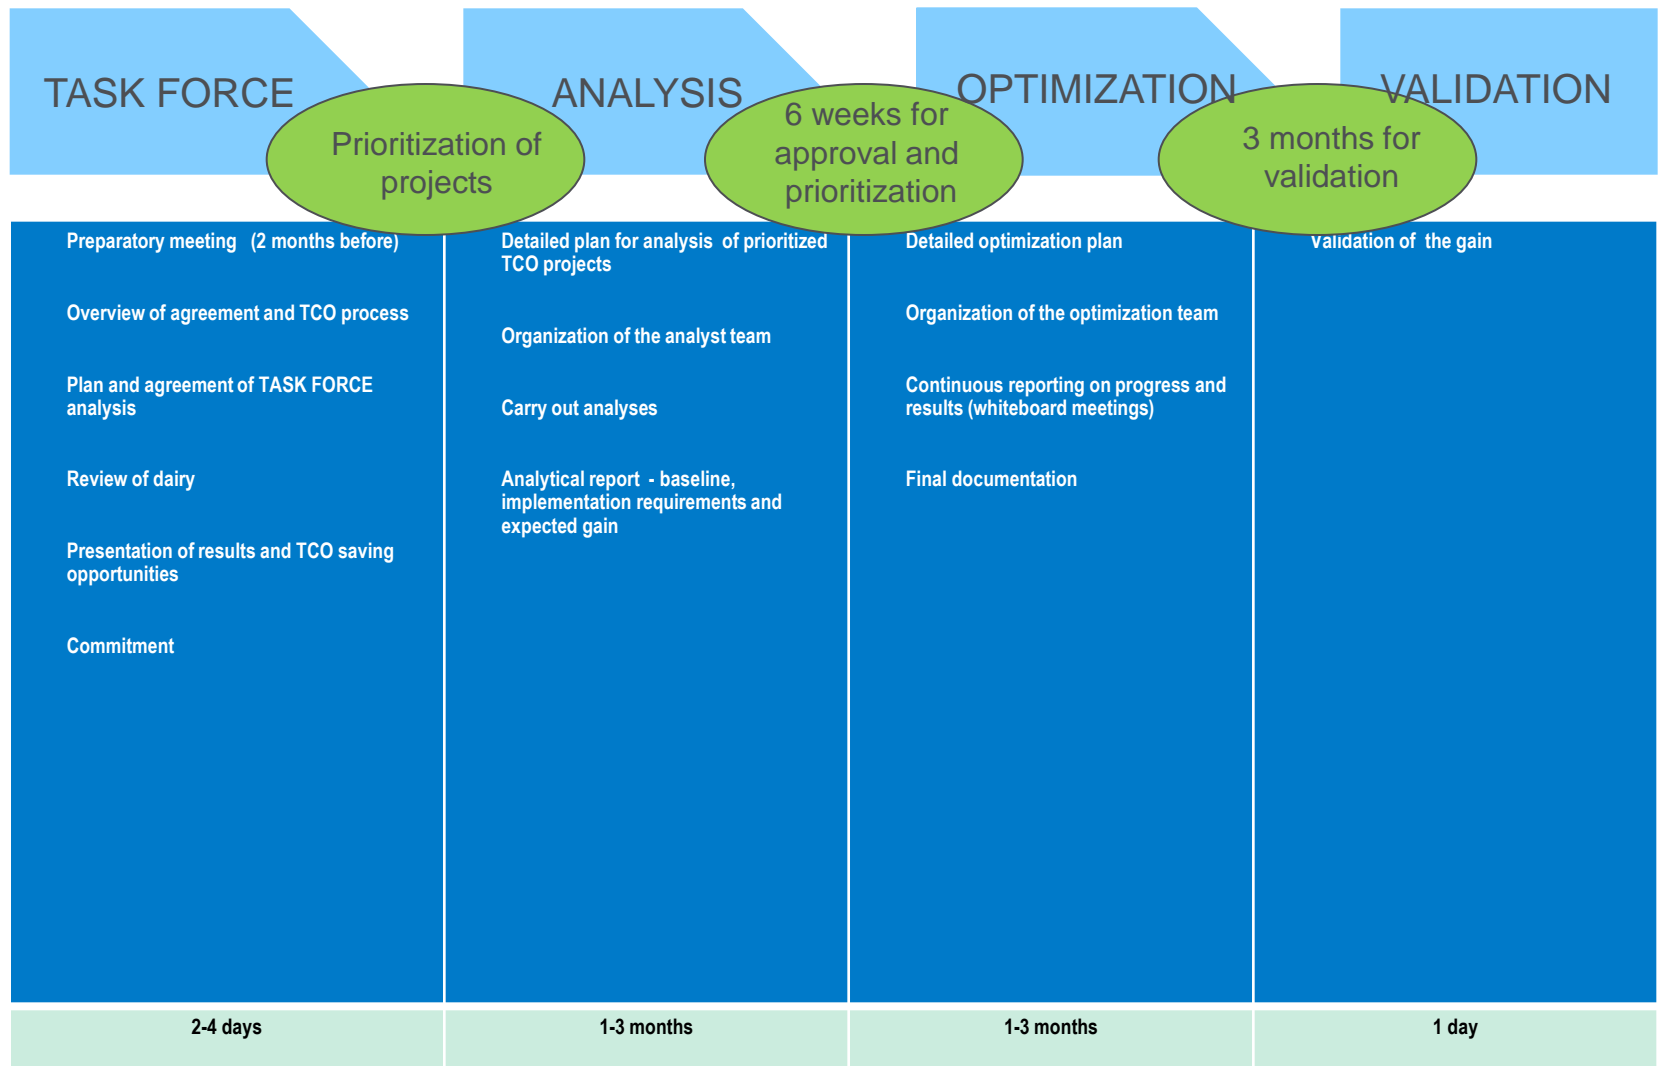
TASK FORCE

Prioritization of projects

ANALYSIS

6 weeks for approval and prioritization

OPTIMIZATION

3 months for validation

VALIDATION

Preparatory meeting (2 months before)

Overview of agreement and TCO process

Plan and agreement of TASK FORCE analysis

Review of dairy

Presentation of results and TCO saving opportunities

Commitment

Detailed plan for analysis of prioritized TCO projects

Organization of the analyst team

Carry out analyses

Analytical report - baseline, implementation requirements and expected gain

Detailed optimization plan

Organization of the optimization team

Continuous reporting on progress and results (whiteboard meetings)

Final documentation

Validation of the gain

| 2-4 days | 1-3 months | 1-3 months | 1 day |
|---|---|---|---|